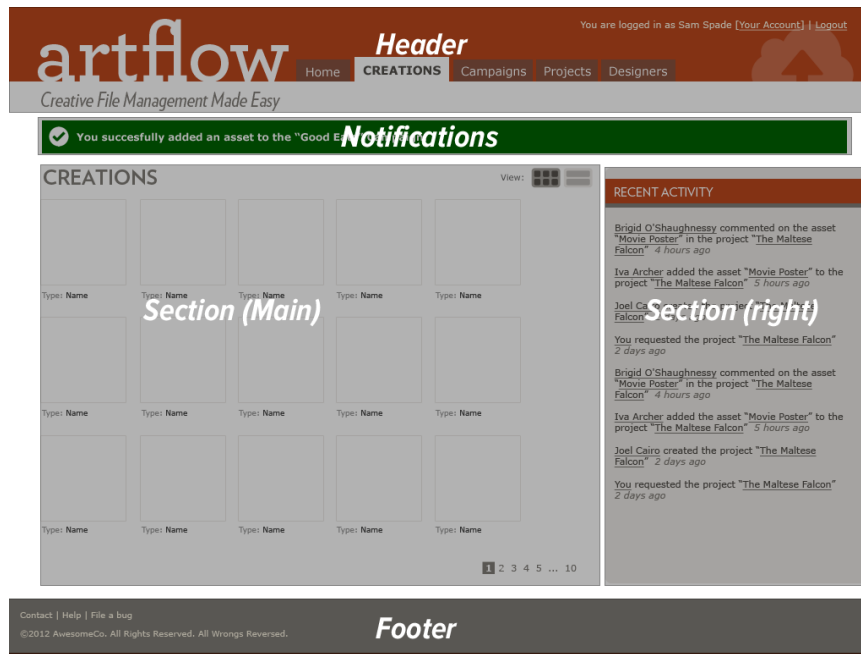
artflow

Header

You are logged in as Sam Spade [Your Account] | Logout

Home CREATIONS Campaigns Projects Designers

Creative File Management Made Easy

You succesfully added an asset to the "Good E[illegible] Notifications

CREATIONS

View:

Type: Name Type: Name Type: Name Type: Name Type: Name

Section (Main)

Type: Name Type: Name Type: Name Type: Name Type: Name

Type: Name Type: Name Type: Name Type: Name Type: Name

1 2 3 4 5 ... 10

RECENT ACTIVITY

Brigid O'Shaughnessy commented on the asset "Movie Poster" in the project "The Maltese Falcon" 4 hours ago

Iva Archer added the asset "Movie Poster" to the project "The Maltese Falcon" 5 hours ago

Joel Ca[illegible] Falcon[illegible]

Section (right)

You requested the project "The Maltese Falcon" 2 days ago

Brigid O'Shaughnessy commented on the asset "Movie Poster" in the project "The Maltese Falcon" 4 hours ago

Iva Archer added the asset "Movie Poster" to the project "The Maltese Falcon" 5 hours ago

Joel Cairo created the project "The Maltese Falcon" 2 days ago

You requested the project "The Maltese Falcon" 2 days ago

Contact | Help | File a bug

©2012 AwesomeCo. All Rights Reserved. All Wrongs Reversed.

Footer